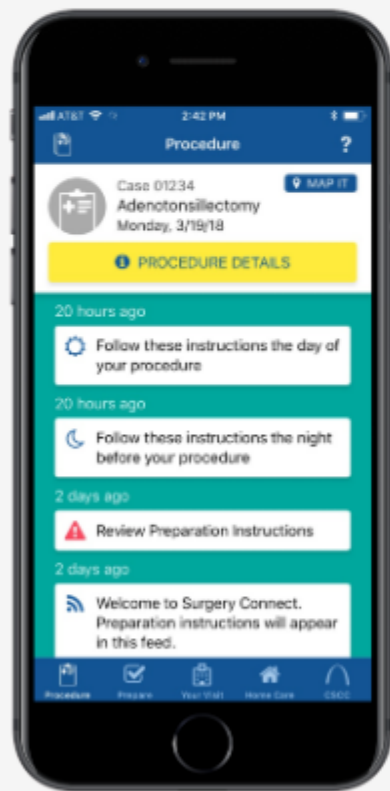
AT&T 2:42 PM

Procedure ?

Case 01234
Adenotonsillectomy
Monday, 3/19/18

MAP IT

PROCEDURE DETAILS

20 hours ago

Follow these instructions the day of your procedure

20 hours ago

Follow these instructions the night before your procedure

2 days ago

Review Preparation Instructions

2 days ago

Welcome to Surgery Connect. Preparation instructions will appear in this feed.

Procedure Prepare Your Visit Home Care CSOC